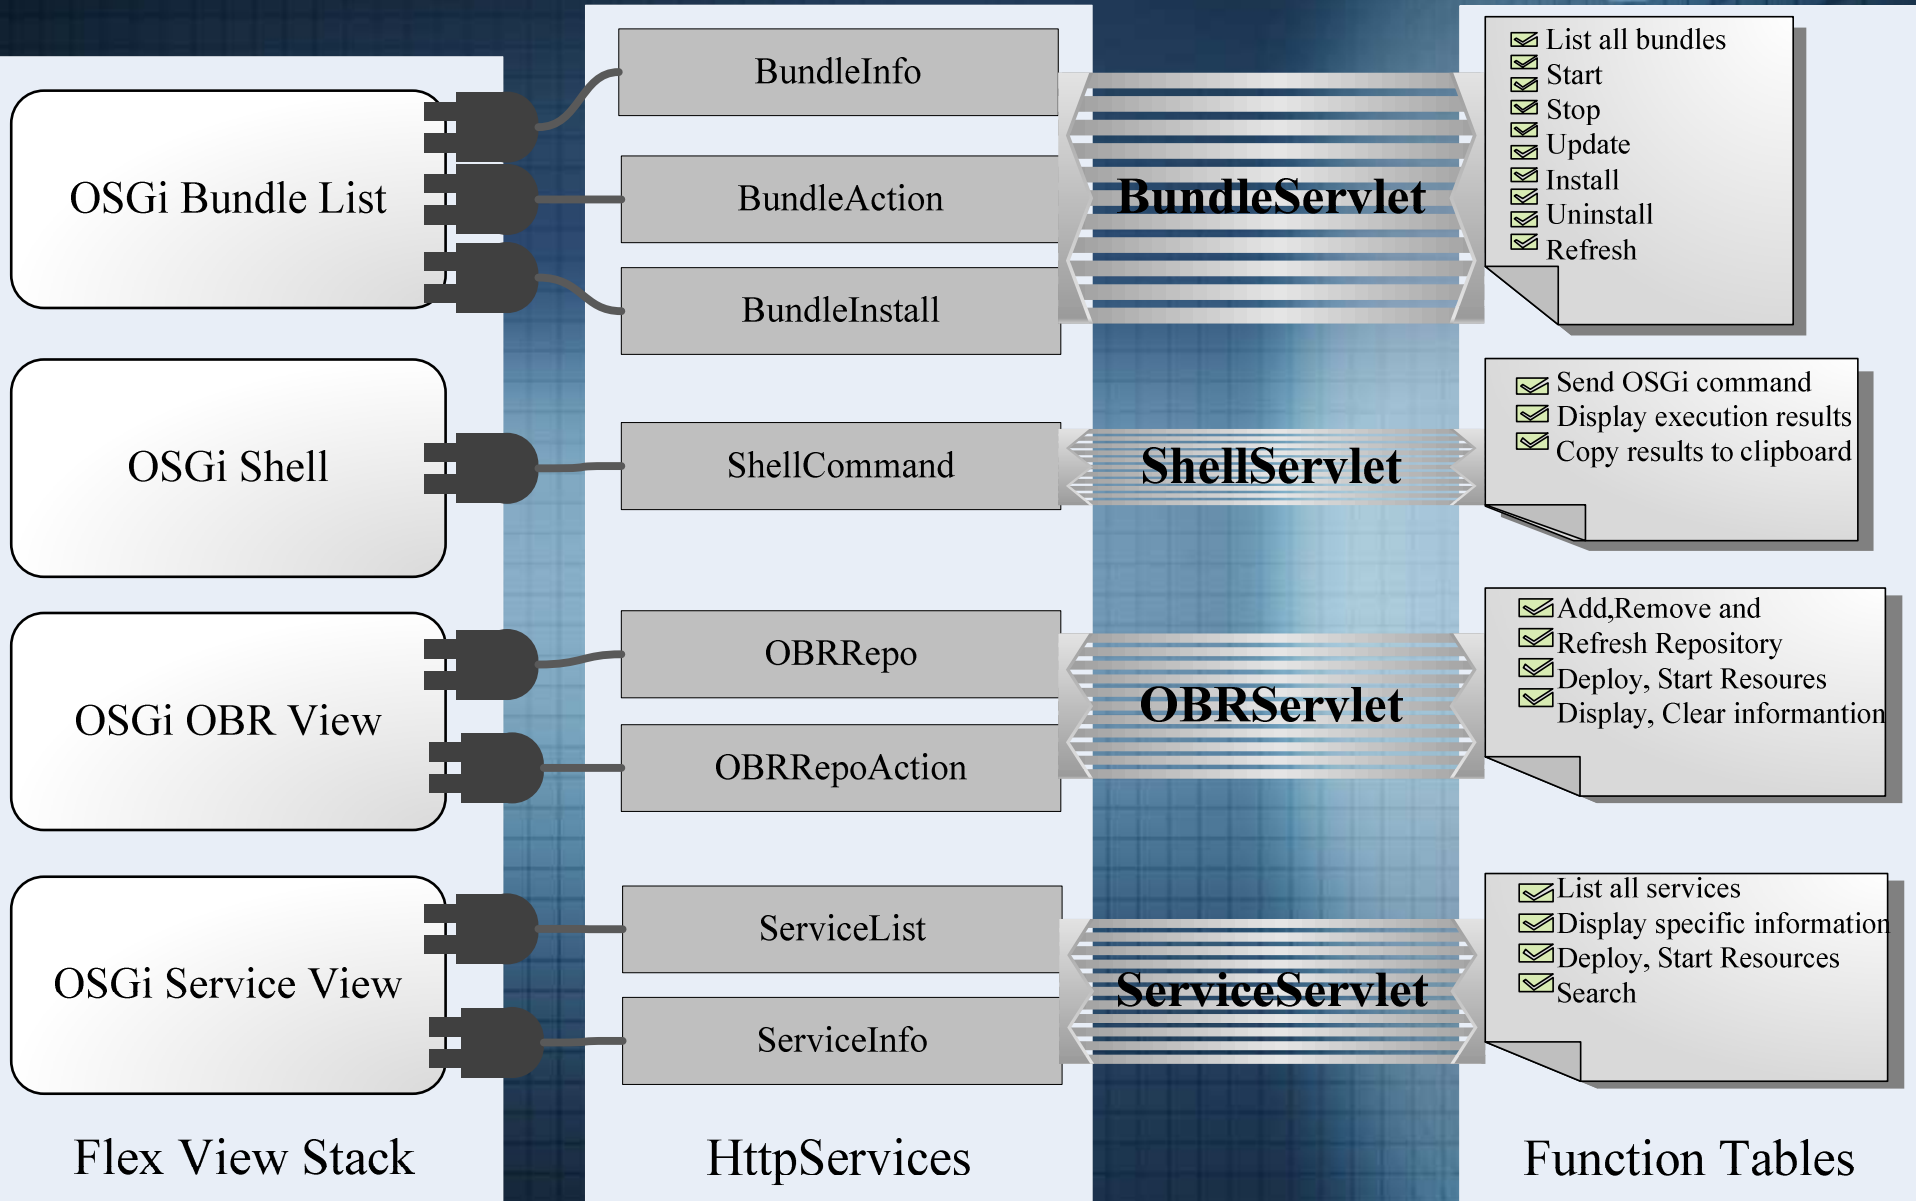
OSGi Bundle List

BundleInfo

BundleAction

BundleInstall

BundleServlet

List all bundles
Start
Stop
Update
Install
Uninstall
Refresh

OSGi Shell

ShellCommand

ShellServlet

Send OSGi command
Display execution results
Copy results to clipboard

OSGi OBR View

OBRRepo

OBRRepoAction

OBRServlet

Add,Remove and
Refresh Repository
Deploy, Start Resoures
Display, Clear informantion

OSGi Service View

ServiceList

ServiceInfo

ServiceServlet

List all services
Display specific information
Deploy, Start Resources
Search

Flex View Stack

HttpServices

Function Tables